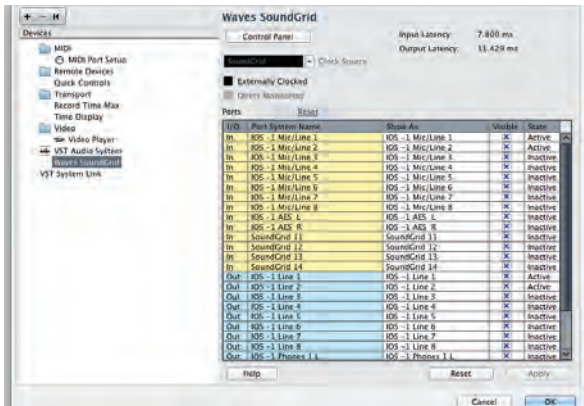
+ − ⊣

Devices

MIDI
MIDI Port Setup
Remote Devices
Quick Controls
Transport
Record Time Max
Time Display
Video
Video Player
VST Audio System
Waves SoundGrid
VST System Link

Waves SoundGrid

Control Panel

Input Latency: 7.800 ms
Output Latency: 11.429 ms

SoundGrid
Clock Source

Externally Clocked
Direct Monitoring

Ports
Reset

| I/O | Port System Name | Show As | Visible | State |
|---|---|---|---|---|
| In | IOS -1 Mic/Line 1 | IOS -1 Mic/Line 1 | × | Active |
| In | IOS -1 Mic/Line 2 | IOS -1 Mic/Line 2 | × | Active |
| In | IOS -1 Mic/Line 3 | IOS -1 Mic/Line 3 | × | Inactive |
| In | IOS -1 Mic/Line 4 | IOS -1 Mic/Line 4 | × | Inactive |
| In | IOS -1 Mic/Line 5 | IOS -1 Mic/Line 5 | × | Inactive |
| In | IOS -1 Mic/Line 6 | IOS -1 Mic/Line 6 | × | Inactive |
| In | IOS -1 Mic/Line 7 | IOS -1 Mic/Line 7 | × | Inactive |
| In | IOS -1 Mic/Line 8 | IOS -1 Mic/Line 8 | × | Inactive |
| In | IOS -1 AES L | IOS -1 AES L | × | Inactive |
| In | IOS -1 AES R | IOS -1 AES R | × | Inactive |
| In | SoundGrid 11 | SoundGrid 11 | × | Inactive |
| In | SoundGrid 12 | SoundGrid 12 | × | Inactive |
| In | SoundGrid 13 | SoundGrid 13 | × | Inactive |
| In | SoundGrid 14 | SoundGrid 14 | × | Inactive |
| Out | IOS -1 Line 1 | IOS -1 Line 1 | × | Active |
| Out | IOS -1 Line 2 | IOS -1 Line 2 | × | Active |
| Out | IOS -1 Line 3 | IOS -1 Line 3 | × | Inactive |
| Out | IOS -1 Line 4 | IOS -1 Line 4 | × | Inactive |
| Out | IOS -1 Line 5 | IOS -1 Line 5 | × | Inactive |
| Out | IOS -1 Line 6 | IOS -1 Line 6 | × | Inactive |
| Out | IOS -1 Line 7 | IOS -1 Line 7 | × | Inactive |
| Out | IOS -1 Line 8 | IOS -1 Line 8 | × | Inactive |
| Out | IOS -1 Phones 1 L | IOS -1 Phones 1 L | × | Inactive |

Help
Reset
Apply

Cancel
OK